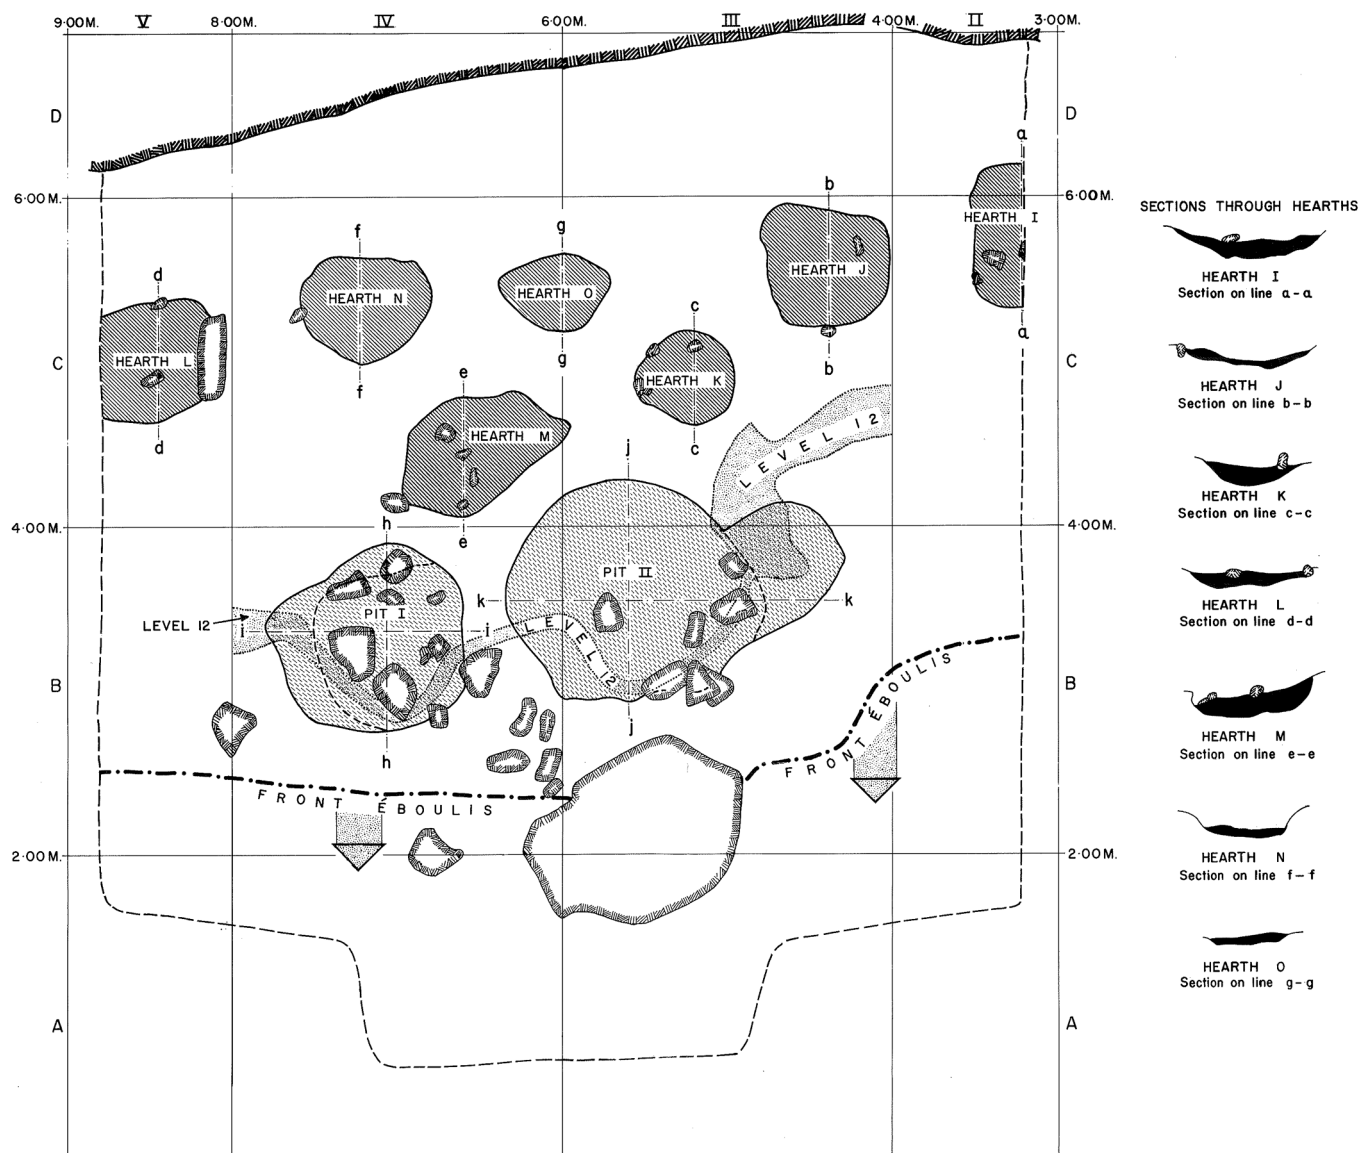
9·00M. V 8·00M. IV 6·00M. III 4·00M. II 3·00M.

D D

6·00M. 6·00M.

a

HEARTH I

a

b

HEARTH J

b

g

HEARTH O

g

f

HEARTH N

f

d

HEARTH L

d

c

HEARTH K

c

e

HEARTH M

e

C C

LEVEL 12

j

PIT II

j

4·00M. 4·00M.

h

PIT I

h

k k

LEVEL 12

i i

LEVEL 12

B B

FRONT ÉBOULIS

FRONT ÉBOULIS

2·00M. 2·00M.

A A

SECTIONS THROUGH HEARTHS

HEARTH I
Section on line a – a

HEARTH J
Section on line b – b

HEARTH K
Section on line c – c

HEARTH L
Section on line d – d

HEARTH M
Section on line e – e

HEARTH N
Section on line f – f

HEARTH O
Section on line g – g